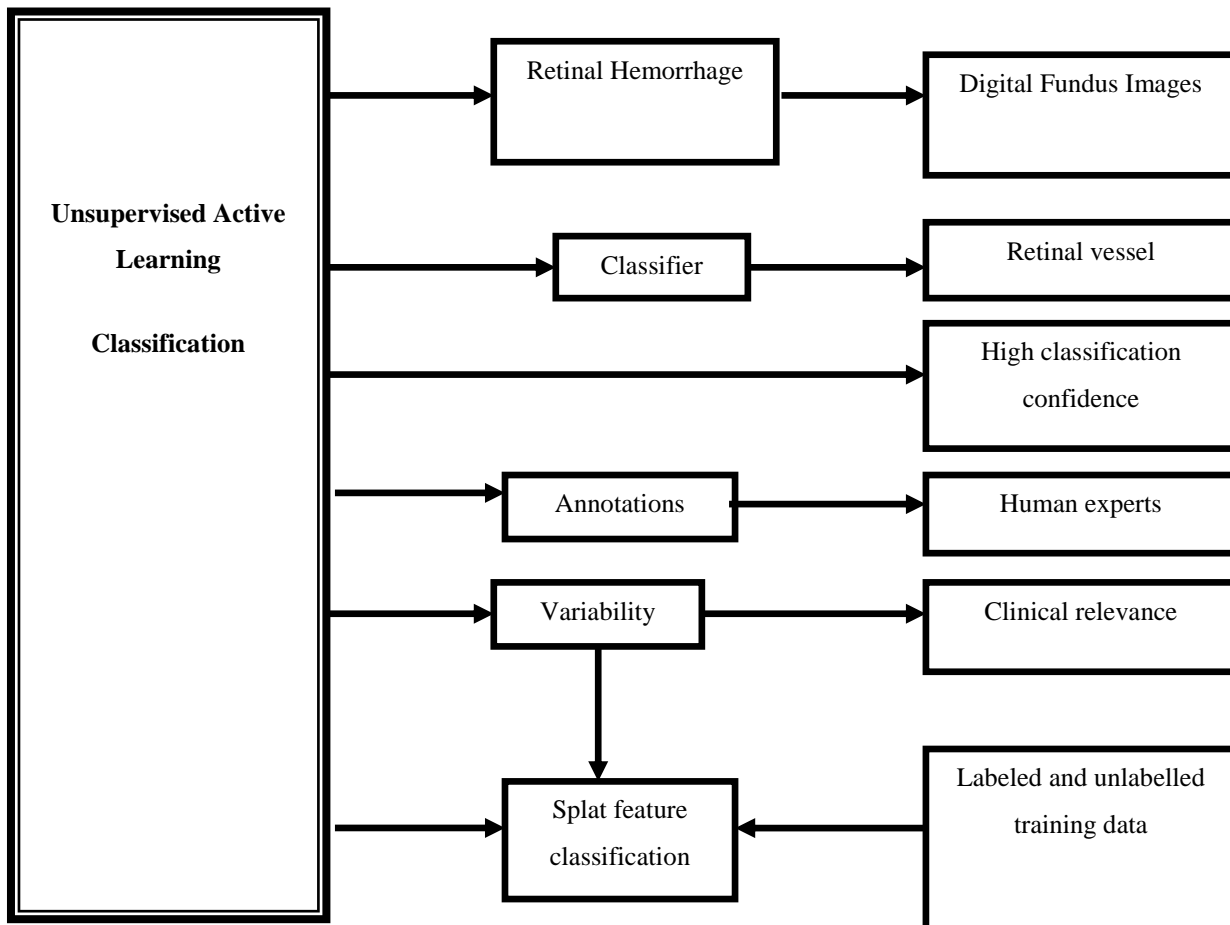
Unsupervised Active Learning

Classification

Retinal Hemorrhage

Digital Fundus Images

Classifier

Retinal vessel

High classification confidence

Annotations

Human experts

Variability

Clinical relevance

Splat feature classification

Labeled and unlabelled training data